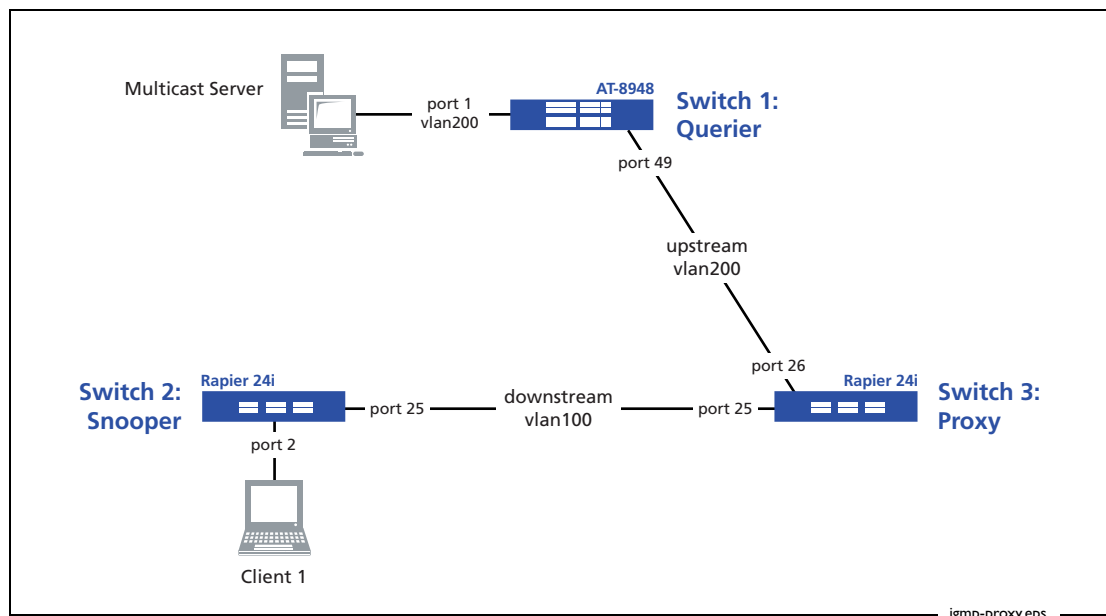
Multicast Server

port 1
vlan200

AT-8948

Switch 1:
Querier

port 49

upstream
vlan200

port 26

Rapier 24i

Switch 3:
Proxy

port 25

downstream
vlan100

port 25

Rapier 24i

Switch 2:
Snooper

port 2

Client 1

igmp-proxy.eps